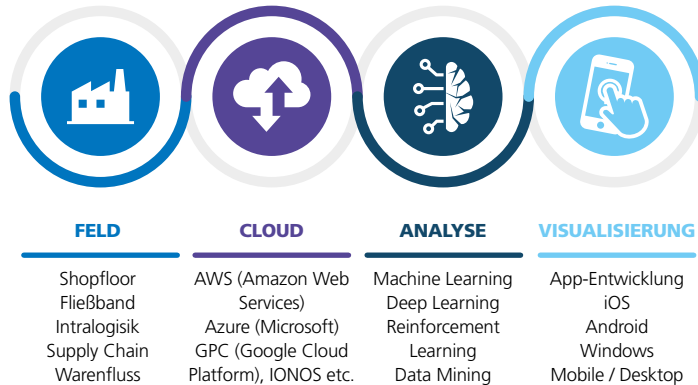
FELD

Shopfloor
Fließband
Intralogisik
Supply Chain
Warenfluss

CLOUD

AWS (Amazon Web Services)
Azure (Microsoft)
GPC (Google Cloud Platform), IONOS etc.

ANALYSE

Machine Learning
Deep Learning
Reinforcement Learning
Data Mining

VISUALISIERUNG

App-Entwicklung
iOS
Android
Windows
Mobile / Desktop